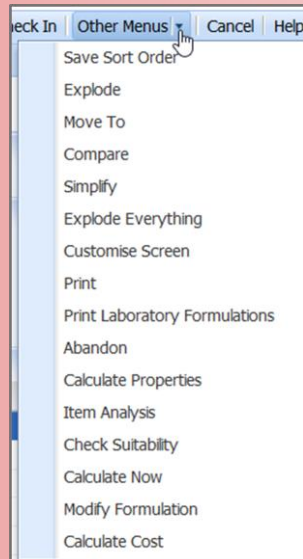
eck In | Other Menus | Cancel | Help

Save Sort Order
Explode
Move To
Compare
Simplify
Explode Everything
Customise Screen
Print
Print Laboratory Formulations
Abandon
Calculate Properties
Item Analysis
Check Suitability
Calculate Now
Modify Formulation
Calculate Cost